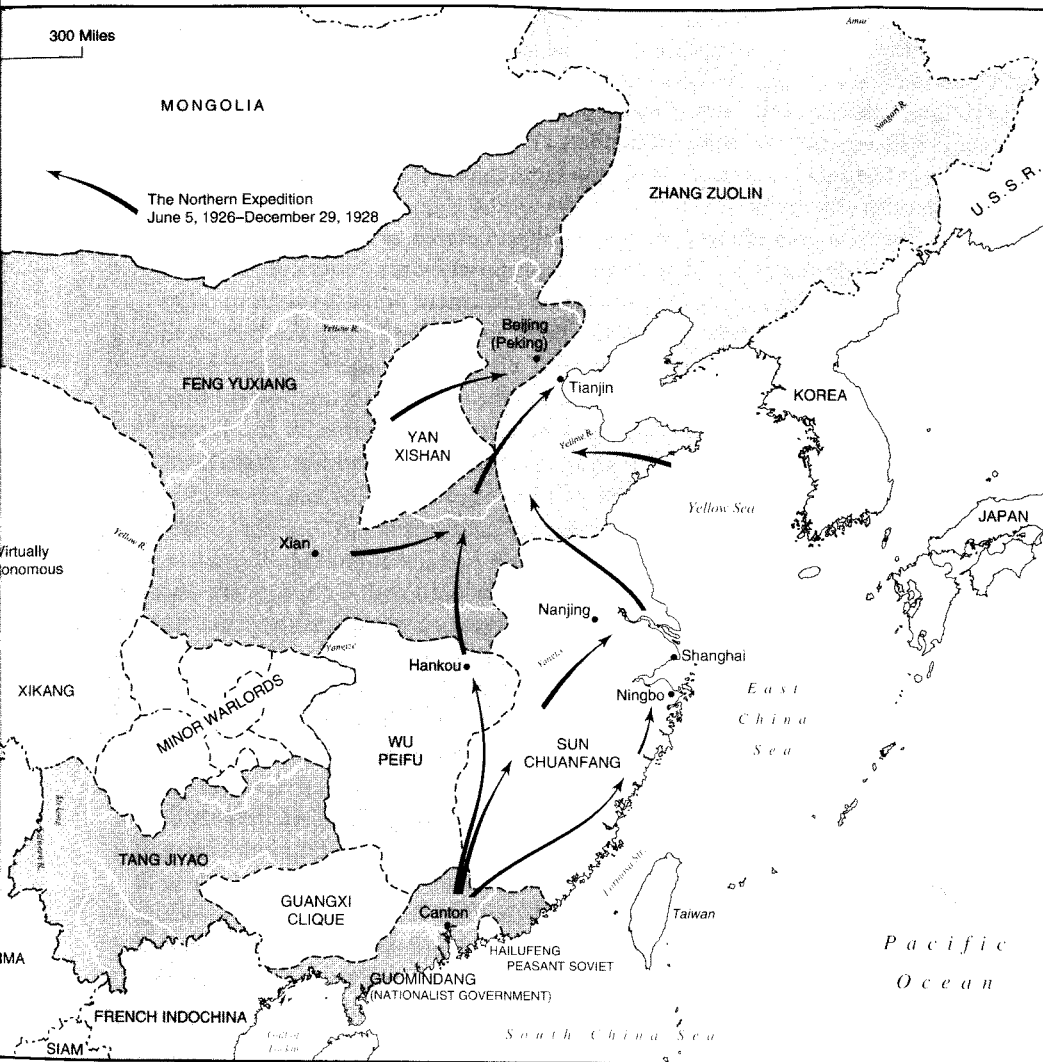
300 Miles

MONGOLIA

The Northern Expedition
June 5, 1926–December 29, 1928

Amur

Sungari R.

ZHANG ZUOLIN

U.S.S.R.

Yellow R.

Beijing
(Peking)

Tianjin

FENG YUXIANG

KOREA

YAN
XISHAN

Yellow R.

Yellow Sea

JAPAN

Virtually
onomous

Yellow R.

Xian

Nanjing

Yangtze

Yangtze

Hankou

Shanghai

XIKANG

MINOR WARLORDS

Ningbo

East
China
Sea

WU
PEIFU

SUN
CHUANFANG

Mekong

TANG JIYAO

Formosa Str.

GUANGXI
CLIQUE

Canton

Taiwan

HAILUFENG
PEASANT SOVIET

Pacific
Ocean

MA

GUOMINDANG
(NATIONALIST GOVERNMENT)

FRENCH INDOCHINA

Gulf of Tonkin

South China Sea

SIAM